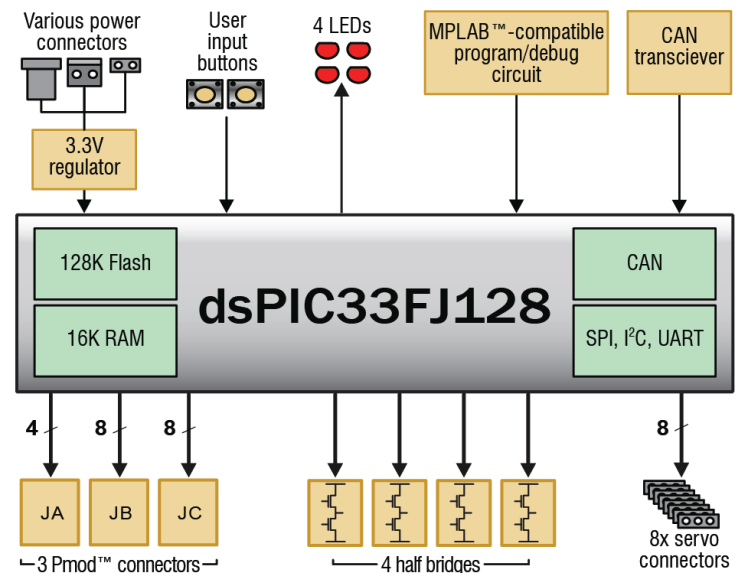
Various power connectors

User input buttons

4 LEDs

MPLAB™-compatible program/debug circuit

CAN transciever

3.3V regulator

128K Flash

16K RAM

dsPIC33FJ128

CAN

SPI, I$^2$C, UART

4

8

8

8

JA

JB

JC

3 Pmod™ connectors

4 half bridges

8x servo connectors